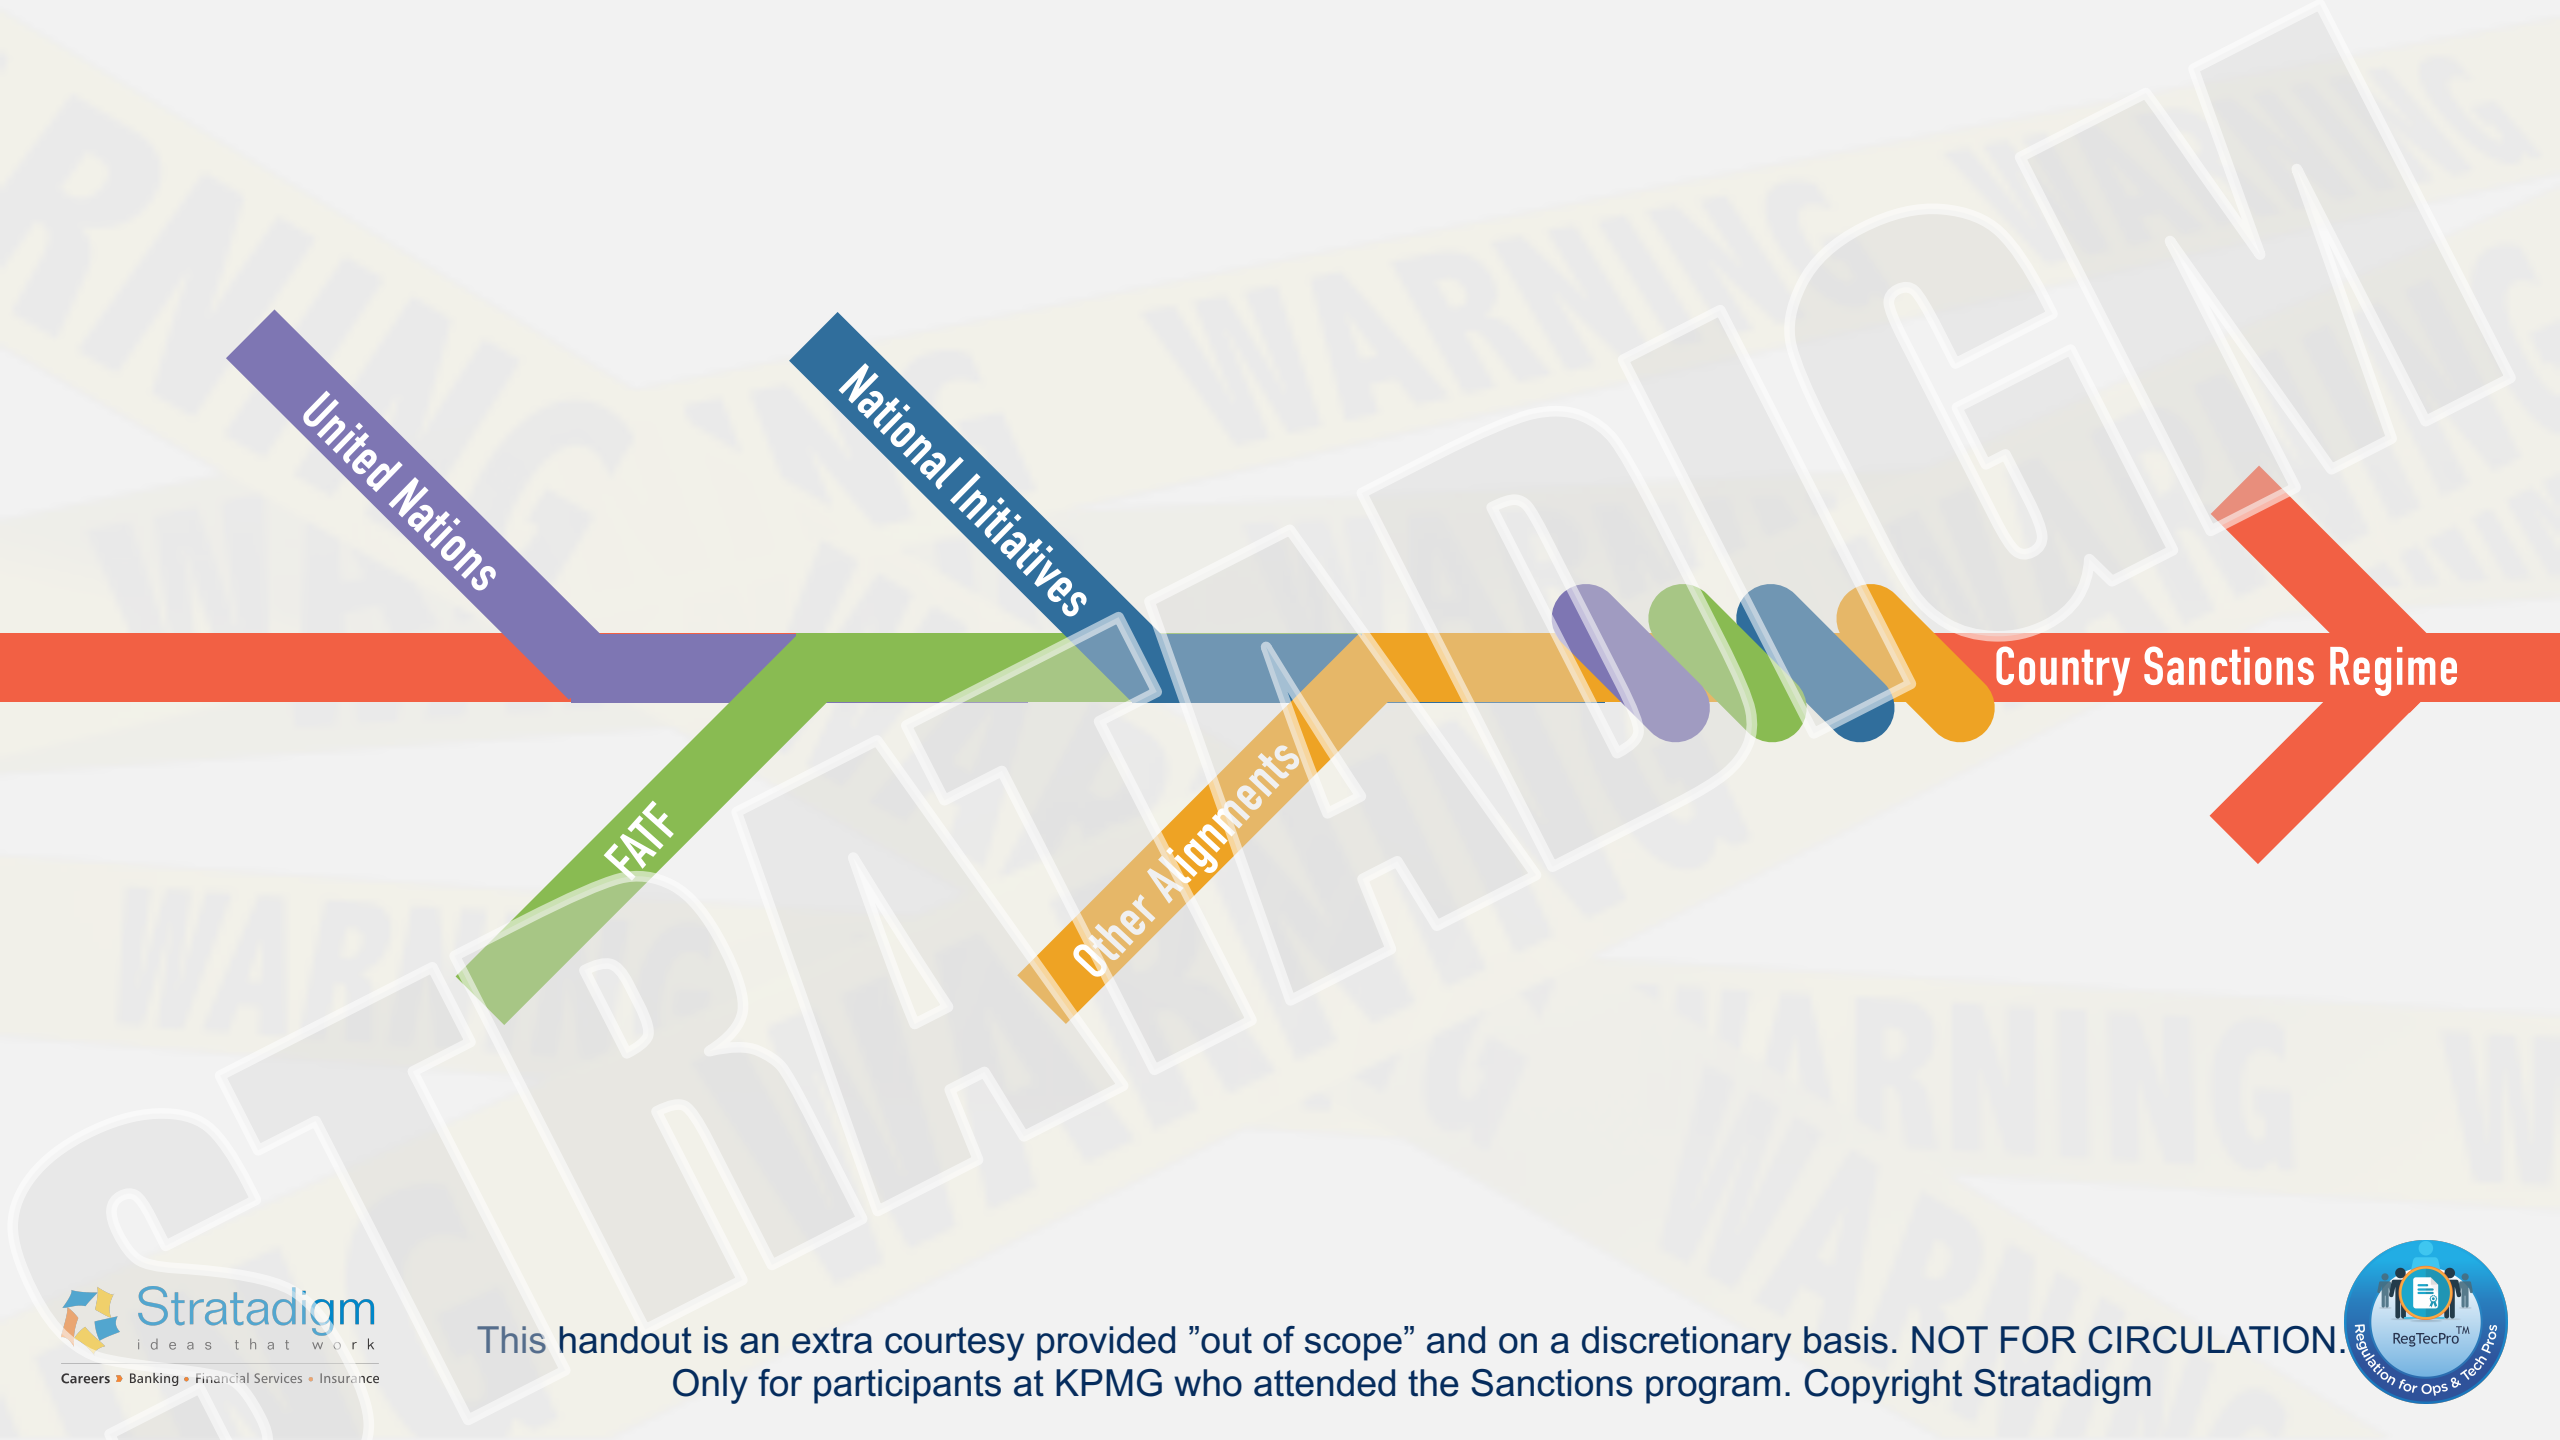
United Nations

National Initiatives

FATF

Other Alignments

Country Sanctions Regime

STRATADIGM

WARNING WARNING WARNING

Stratadigm
ideas that work
Careers » Banking • Financial Services • Insurance

This handout is an extra courtesy provided ”out of scope” and on a discretionary basis. NOT FOR CIRCULATION. Only for participants at KPMG who attended the Sanctions program. Copyright Stratadigm

RegTecPro™
Regulation for Ops & Tech Pros